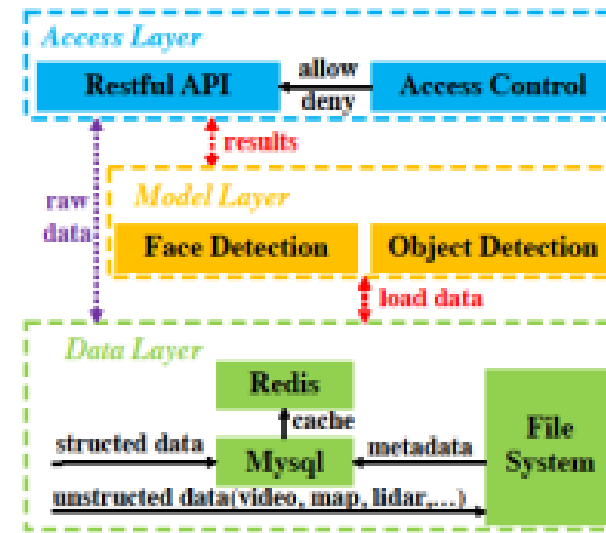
Access Layer

Restful API

allow
deny

Access Control

results

raw data

Model Layer

Face Detection

Object Detection

load data

Data Layer

Redis

cache

structed data

Mysql

metadata

File System

unstructed data(video, map, lidar,...)